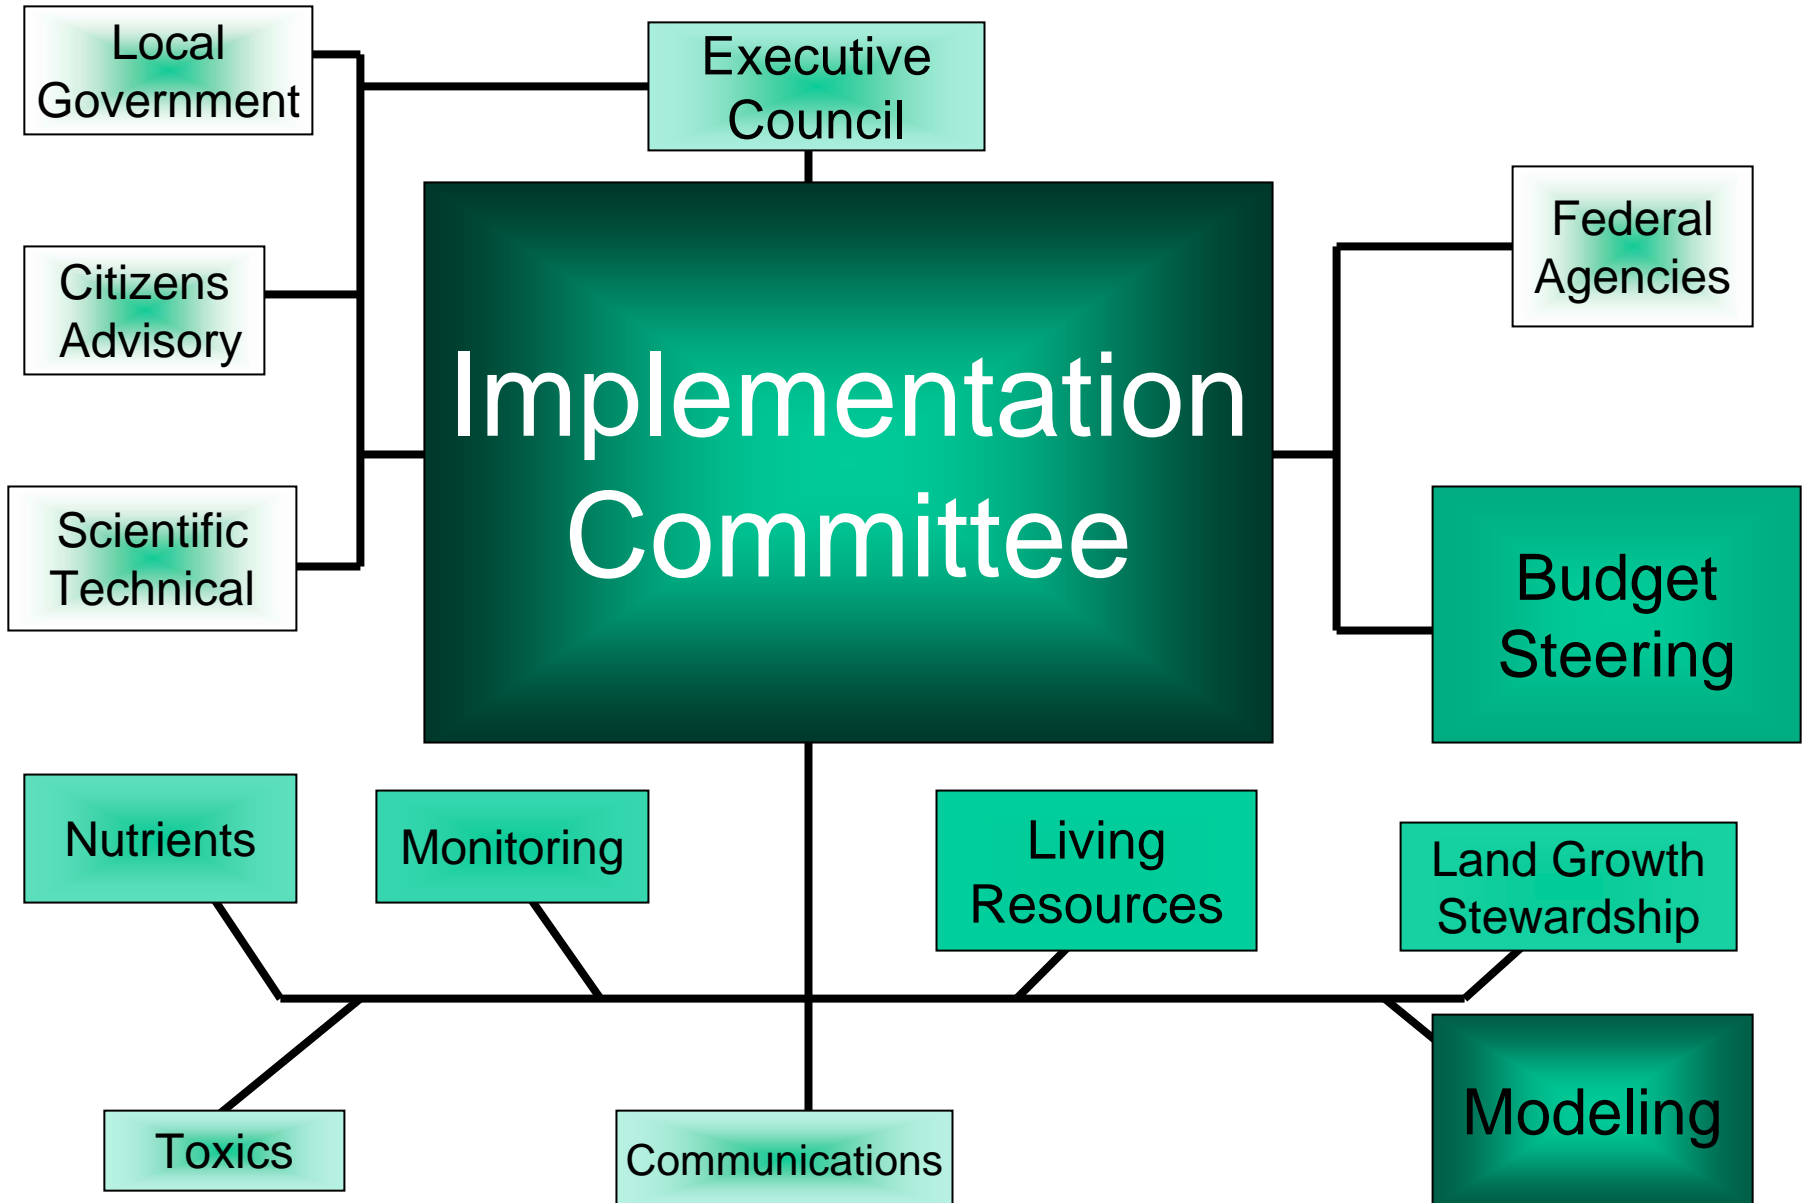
Local Government

Executive Council

Citizens Advisory

Scientific Technical

Implementation Committee

Federal Agencies

Budget Steering

Nutrients

Monitoring

Living Resources

Land Growth Stewardship

Toxics

Communications

Modeling